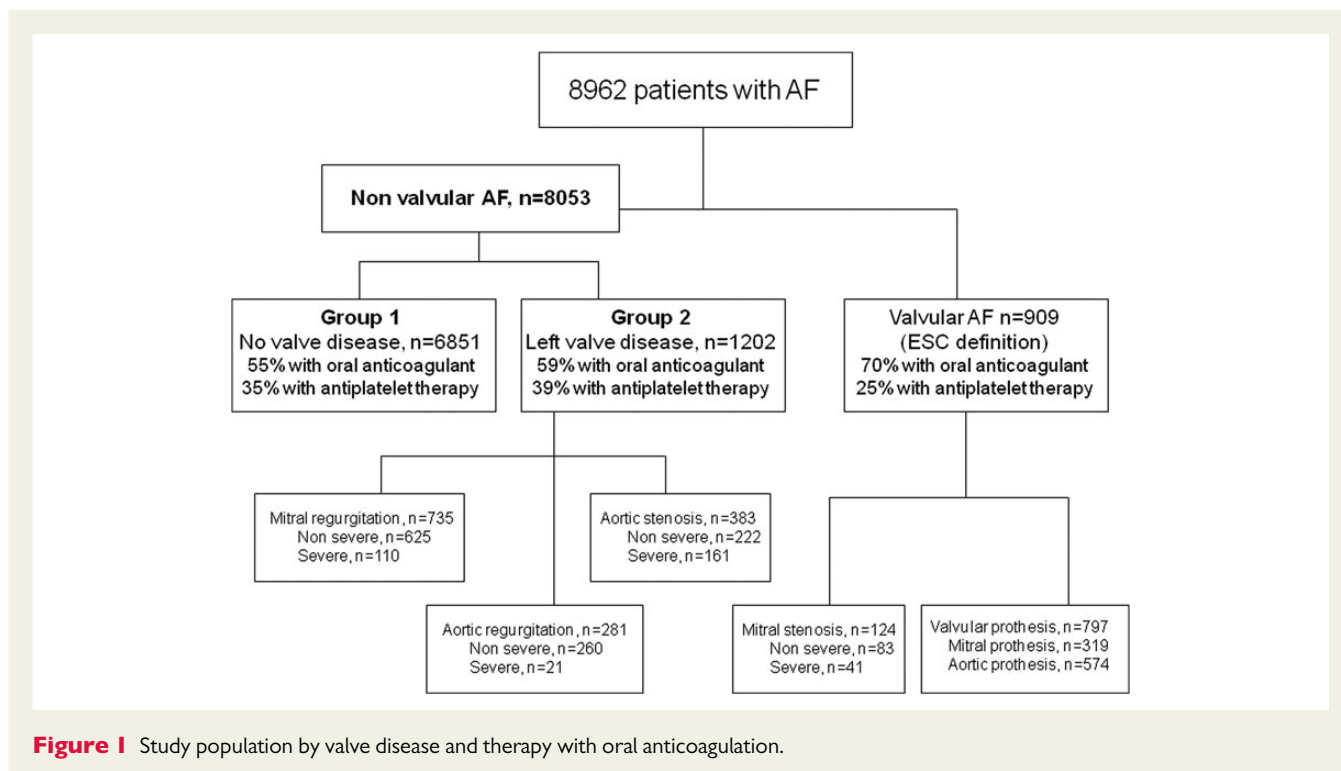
8962 patients with AF

Non valvular AF, n=8053

Group 1
No valve disease, n=6851
55% with oral anticoagulant
35% with antiplatelet therapy

Group 2
Left valve disease, n=1202
59% with oral anticoagulant
39% with antiplatelet therapy

Valvular AF n=909
(ESC definition)
70% with oral anticoagulant
25% with antiplatelet therapy

Mitral regurgitation, n=735
Non severe, n=625
Severe, n=110

Aortic stenosis, n=383
Non severe, n=222
Severe, n=161

Aortic regurgitation, n=281
Non severe, n=260
Severe, n=21

Mitral stenosis, n=124
Non severe, n=83
Severe, n=41

Valvular prothesis, n=797
Mitral prothesis, n=319
Aortic prothesis, n=574

Figure 1 Study population by valve disease and therapy with oral anticoagulation.